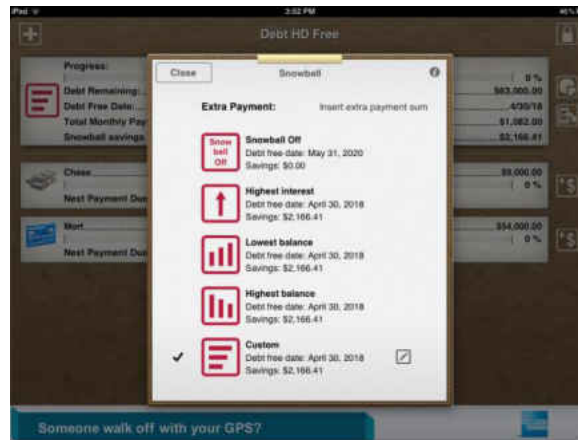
iPad
3:52 PM
46%
Debt HD Free

Progress:
0 %
Debt Remaining:
$83,000.00
Debt Free Date:
4/30/18
Total Monthly Pay
$1,082.00
Snowball savings
$2,166.41

Chase
$9,000.00
0 %
Next Payment Due

Mort
$54,000.00
0 %
Next Payment Due

Close
Snowball

Extra Payment:
Insert extra payment sum

Snow ball Off
Snowball Off
Debt free date: May 31, 2020
Savings: $0.00

Highest interest
Debt free date: April 30, 2018
Savings: $2,166.41

Lowest balance
Debt free date: April 30, 2018
Savings: $2,166.41

Highest balance
Debt free date: April 30, 2018
Savings: $2,166.41

✓
Custom
Debt free date: April 30, 2018
Savings: $2,166.41

Someone walk off with your GPS?